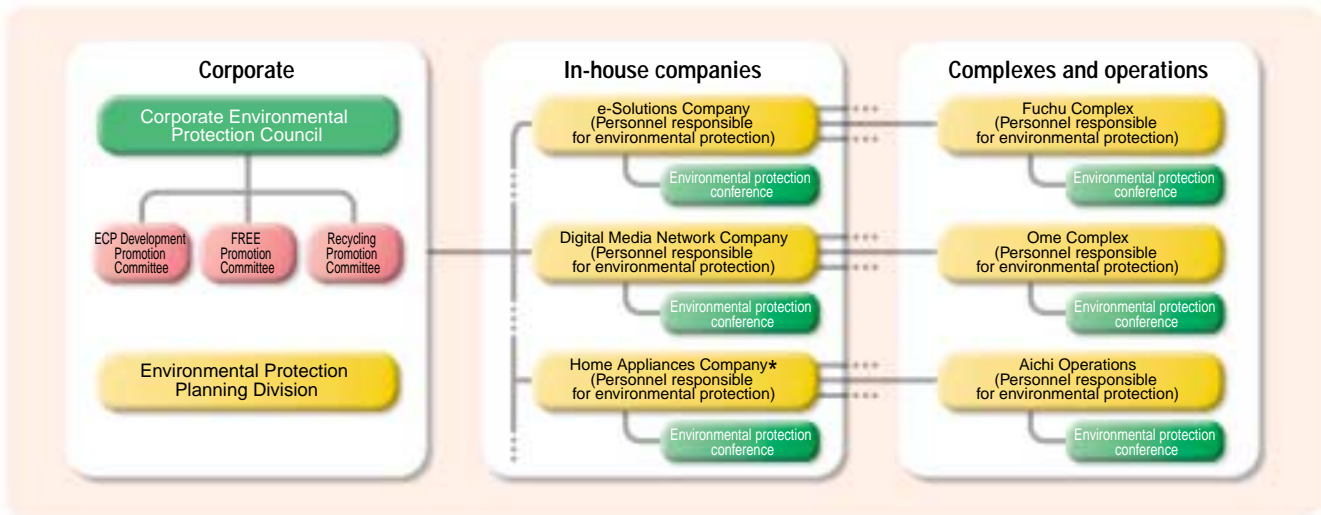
Corporate

Corporate Environmental Protection Council

ECP Development Promotion Committee

FREE Promotion Committee

Recycling Promotion Committee

Environmental Protection Planning Division

In-house companies

e-Solutions Company (Personnel responsible for environmental protection)

Environmental protection conference

Digital Media Network Company (Personnel responsible for environmental protection)

Environmental protection conference

Home Appliances Company* (Personnel responsible for environmental protection)

Environmental protection conference

Complexes and operations

Fuchu Complex (Personnel responsible for environmental protection)

Environmental protection conference

Ome Complex (Personnel responsible for environmental protection)

Environmental protection conference

Aichi Operations (Personnel responsible for environmental protection)

Environmental protection conference